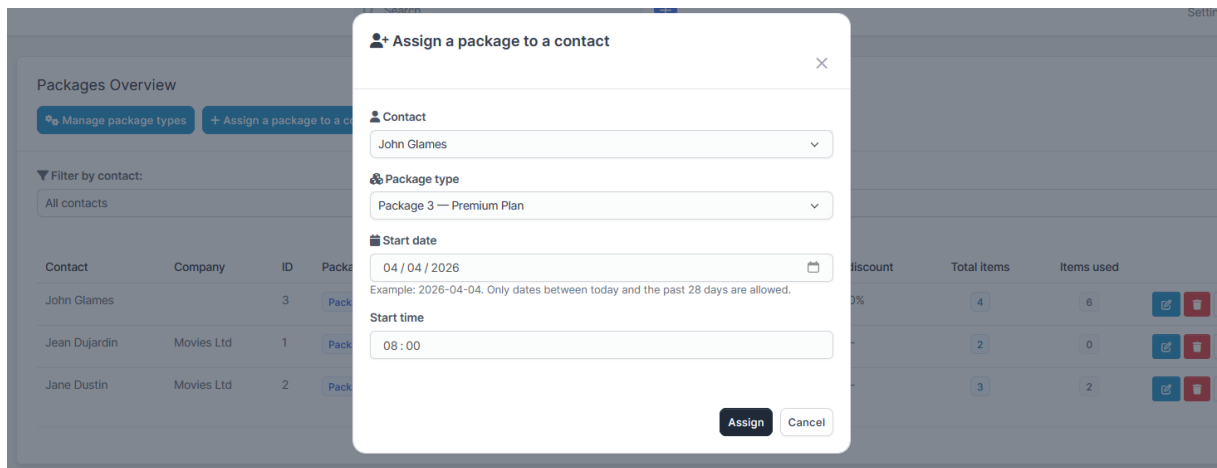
Search

Settir

Packages Overview

Manage package types

+ Assign a package to a co

Filter by contact:

All contacts

| Contact | Company | ID | Packa | discount | Total items | Items used |
|---|---|---|---|---|---|---|
| John Glames | | 3 | Pack | 0% | 4 | 6 |
| Jean Dujardin | Movies Ltd | 1 | Pack | - | 2 | 0 |
| Jane Dustin | Movies Ltd | 2 | Pack | - | 3 | 2 |

Assign a package to a contact

×

Contact

John Glames

Package type

Package 3 — Premium Plan

Start date

04 / 04 / 2026

Example: 2026-04-04. Only dates between today and the past 28 days are allowed.

Start time

08 : 00

Assign

Cancel